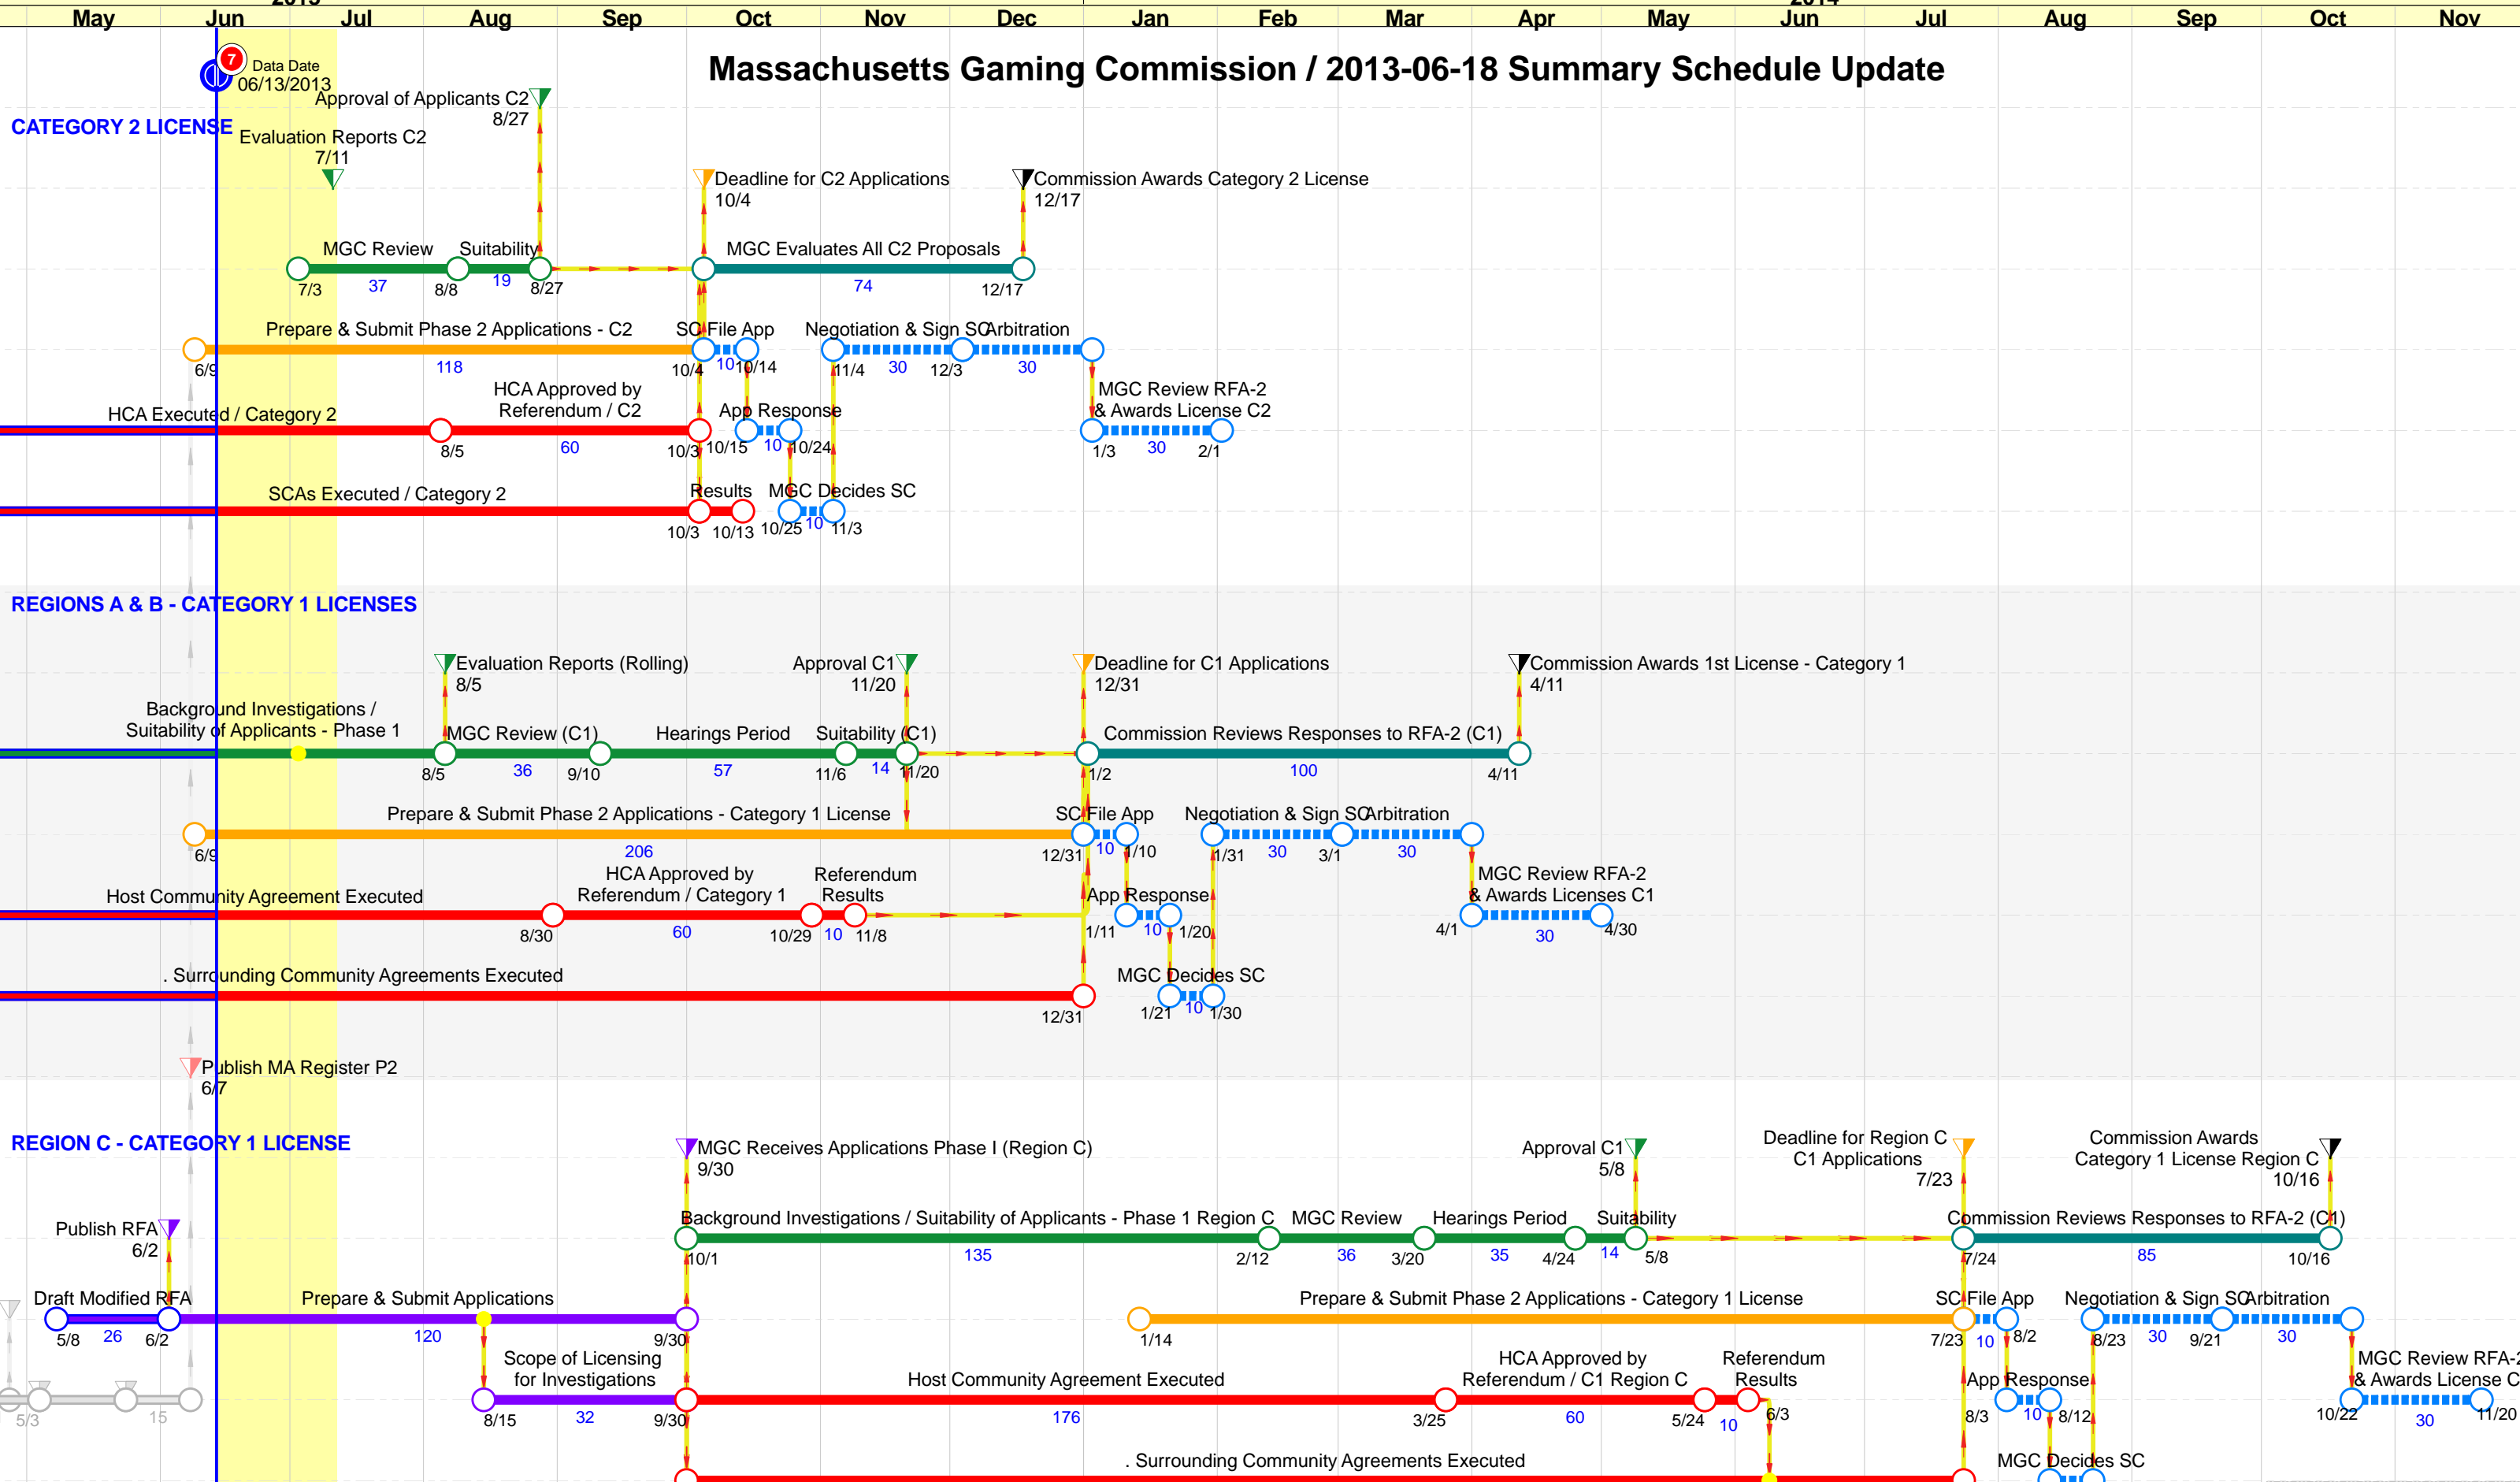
May Jun Jul Aug Sep Oct Nov Dec Jan Feb Mar Apr May Jun Jul Aug Sep Oct Nov

Massachusetts Gaming Commission / 2013-06-18 Summary Schedule Update

7 Data Date 06/13/2013

CATEGORY 2 LICENSE

Approval of Applicants C2 8/27
Evaluation Reports C2 7/11
Deadline for C2 Applications 10/4
Commission Awards Category 2 License 12/17
MGC Review 7/3 37 8/8
Suitability 19 8/27
MGC Evaluates All C2 Proposals 74 12/17
Prepare & Submit Phase 2 Applications - C2 6/9 118 10/4
SC File App 10 10/14
Negotiation & Sign SC 11/4 30 12/3
Arbitration 30
MGC Review RFA-2 & Awards License C2 1/3 30 2/1
HCA Executed / Category 2 8/5
HCA Approved by Referendum / C2 60 10/3
App Response 10/15 10 10/24
SCAs Executed / Category 2 10/3
Results 10/13
MGC Decides SC 10/25 10 11/3

REGIONS A & B - CATEGORY 1 LICENSES

Evaluation Reports (Rolling) 8/5
Approval C1 11/20
Deadline for C1 Applications 12/31
Commission Awards 1st License - Category 1 4/11
Background Investigations / Suitability of Applicants - Phase 1
MGC Review (C1) 8/5 36 9/10
Hearings Period 57 11/6
Suitability (C1) 14 11/20
Commission Reviews Responses to RFA-2 (C1) 1/2 100 4/11
Prepare & Submit Phase 2 Applications - Category 1 License 6/9 206 12/31
SC File App 10 1/10
Negotiation & Sign SC 1/31 30 3/1
Arbitration 30
MGC Review RFA-2 & Awards Licenses C1 4/1 30 4/30
Host Community Agreement Executed 8/30
HCA Approved by Referendum / Category 1 60 10/29
Referendum Results 10 11/8
App Response 1/11 10 1/20
. Surrounding Community Agreements Executed 12/31
MGC Decides SC 1/21 10 1/30

Publish MA Register P2 6/7

REGION C - CATEGORY 1 LICENSE

MGC Receives Applications Phase I (Region C) 9/30
Approval C1 5/8
Deadline for Region C C1 Applications 7/23
Commission Awards Category 1 License Region C 10/16
Publish RFA 6/2
Background Investigations / Suitability of Applicants - Phase 1 Region C 10/1 135 2/12
MGC Review 36 3/20
Hearings Period 35 4/24
Suitability 14 5/8
Commission Reviews Responses to RFA-2 (C1) 7/24 85 10/16
Draft Modified RFA 5/8 26 6/2
Prepare & Submit Applications 120 9/30
Prepare & Submit Phase 2 Applications - Category 1 License 1/14 7/23
SC File App 10 8/2
Negotiation & Sign SC 8/23 30 9/21
Arbitration 30
MGC Review RFA-2 & Awards License C 10/22 30 11/20
Scope of Licensing for Investigations 8/15 32 9/30
Host Community Agreement Executed 176 3/25
HCA Approved by Referendum / C1 Region C 60 5/24
Referendum Results 10 6/3
App Response 8/3 10 8/12
5/3 15
. Surrounding Community Agreements Executed
MGC Decides SC